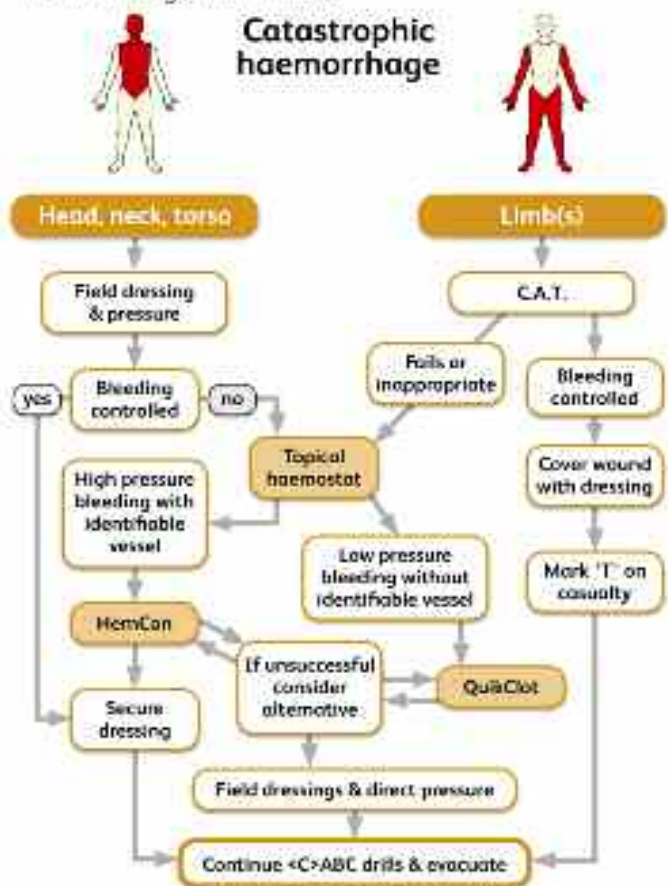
Catastrophic haemorrhage

Head, neck, torso

Field dressing & pressure

Bleeding controlled

yes

no

Topical haemostat

High pressure bleeding with identifiable vessel

HemCon

Secure dressing

Limb(s)

C.A.T.

Fails or inappropriate

Bleeding controlled

Cover wound with dressing

Mark 'T' on casualty

Low pressure bleeding without identifiable vessel

If unsuccessful consider alternative

QuikClot

Field dressings & direct pressure

Continue <C>ABC drills & evacuate